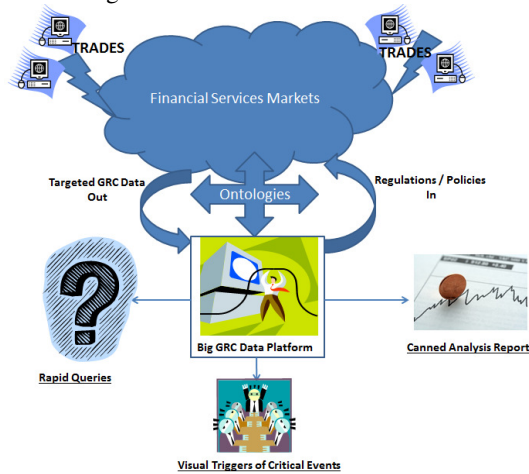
TRADES

TRADES

Financial Services Markets

Targeted GRC Data Out

Ontologies

Regulations / Policies In

Big GRC Data Platform

Rapid Queries

Canned Analysis Report

Visual Triggers of Critical Events